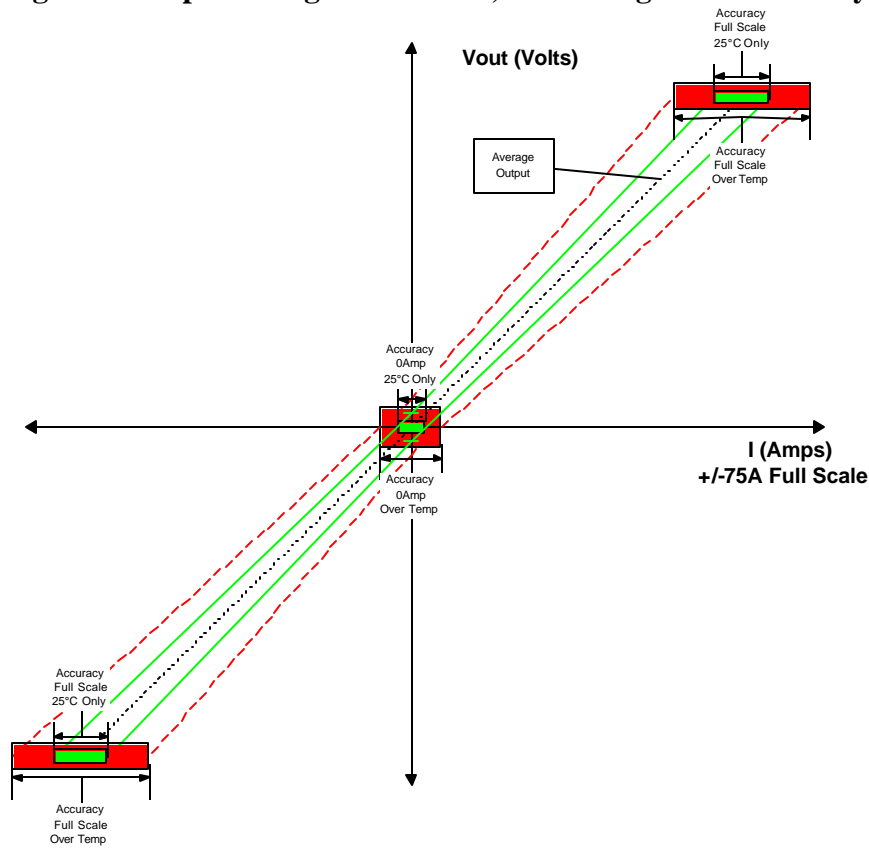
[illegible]

Accuracy
Full Scale
25°C Only

Vout (Volts)

Average
Output

Accuracy
Full Scale
Over Temp

Accuracy
0Amp
25°C Only

I (Amps)
+/-75A Full Scale

Accuracy
0Amp
Over Temp

Accuracy
Full Scale
25°C Only

Accuracy
Full Scale
Over Temp